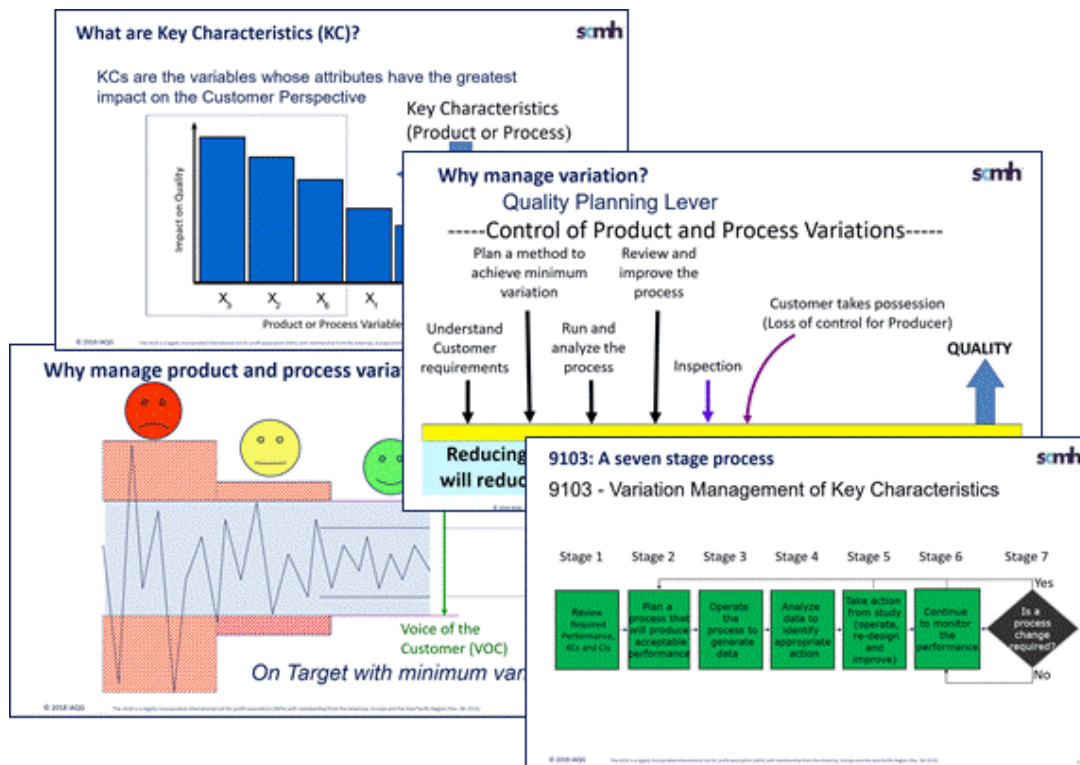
What are Key Characteristics (KC)?

samh

KCs are the variables whose attributes have the greatest impact on the Customer Perspective

Key Characteristics (Product or Process)

Impact on Quality

$X_3$ $X_2$ $X_6$ $X_1$

Product or Process Variable

© 2018 IAQG

Why manage variation?

samh

Quality Planning Lever

-----Control of Product and Process Variations-----

Plan a method to achieve minimum variation

Review and improve the process

Customer takes possession (Loss of control for Producer)

Understand Customer requirements

Run and analyze the process

Inspection

QUALITY

Reducing

will reduc

Why manage product and process varia

Voice of the Customer (VOC)

On Target with minimum var

© 2018 IAQG

9103: A seven stage process

samh

9103 - Variation Management of Key Characteristics

Stage 1 Stage 2 Stage 3 Stage 4 Stage 5 Stage 6 Stage 7

Yes

Review Required Performance, KCs and CIs

Plan a process that will produce acceptable performance

Operate the process to generate data

Analyze data to identify appropriate action

Take action from study (operate, re-design and improve)

Continue to monitor the performance

Is a process change required?

No

© 2018 IAQG